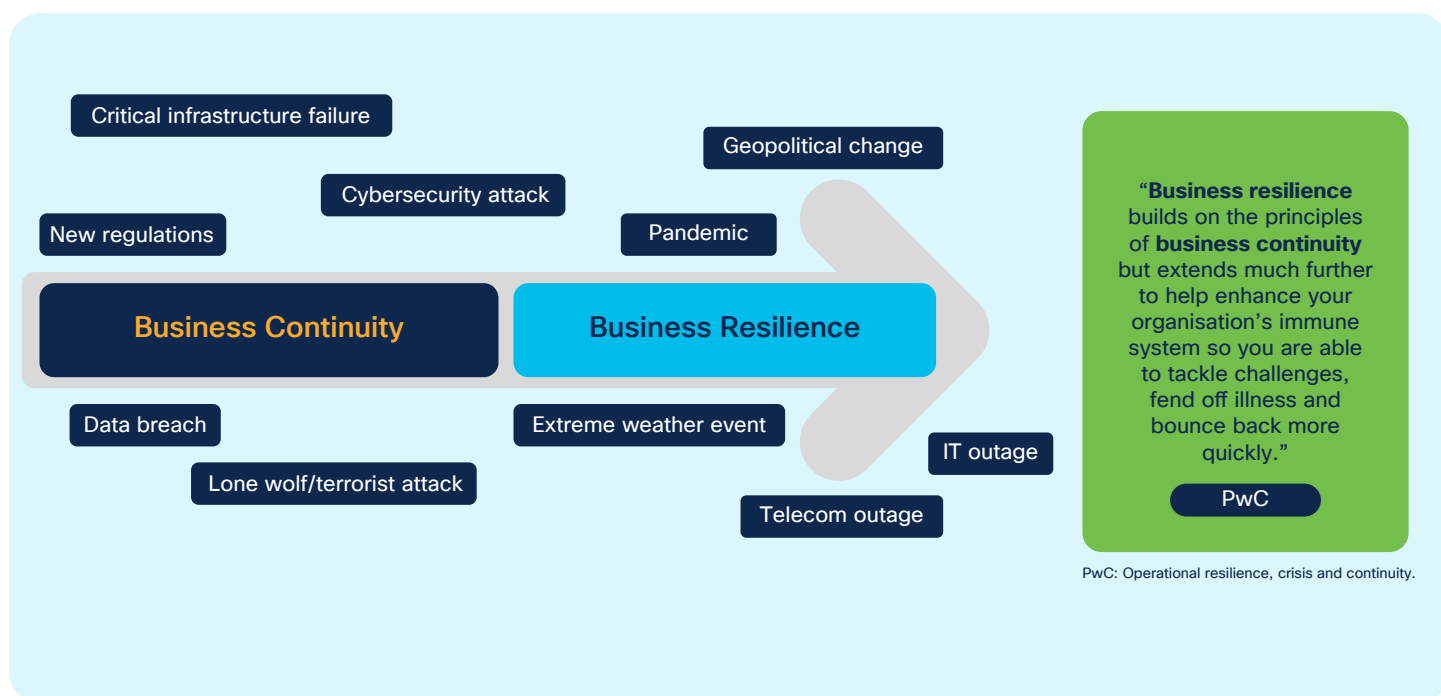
Critical infrastructure failure

Geopolitical change

Cybersecurity attack

New regulations

Pandemic

Business Continuity

Business Resilience

Data breach

Extreme weather event

Lone wolf/terrorist attack

IT outage

Telecom outage

“Business resilience builds on the principles of business continuity but extends much further to help enhance your organisation’s immune system so you are able to tackle challenges, fend off illness and bounce back more quickly.”

PwC

PwC: Operational resilience, crisis and continuity.